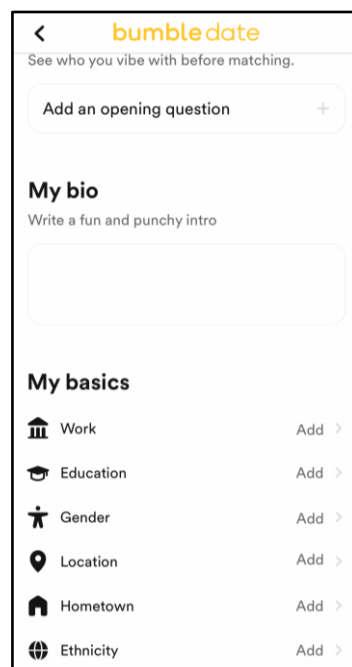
<
bumble date

See who you vibe with before matching.

Add an opening question +

My bio

Write a fun and punchy intro

My basics

Work Add >

Education Add >

Gender Add >

Location Add >

Hometown Add >

Ethnicity Add >